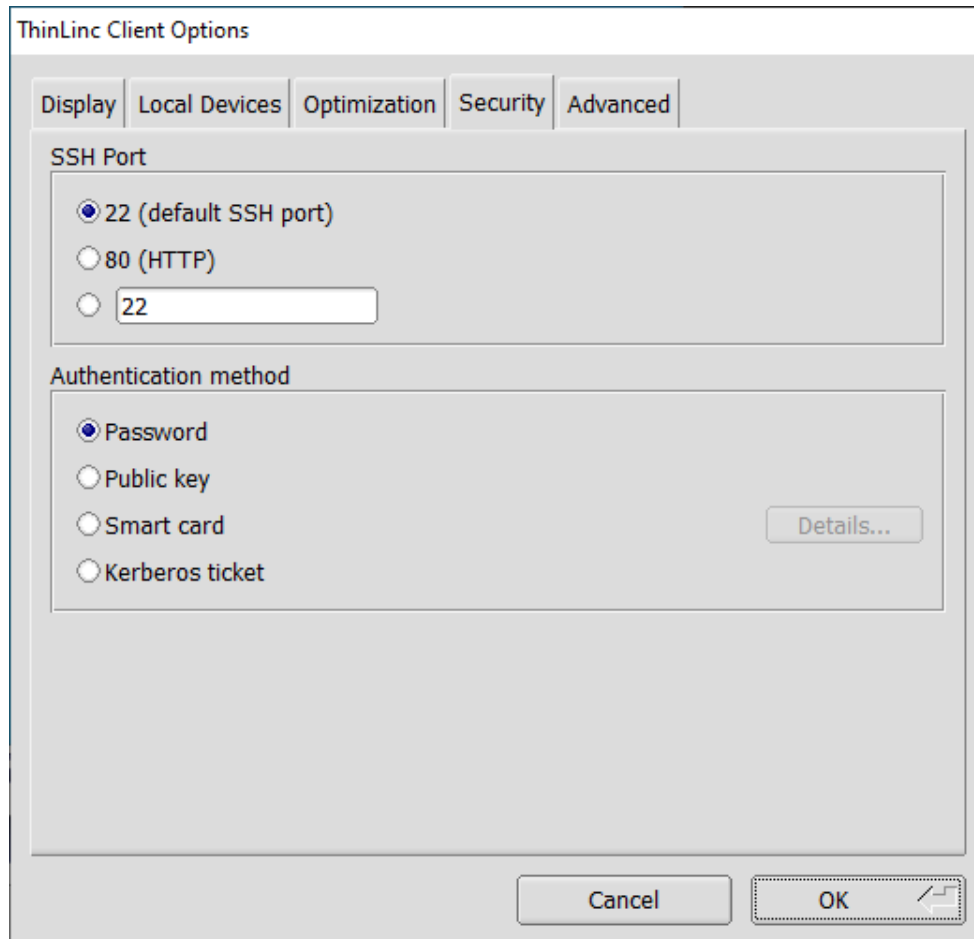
ThinLinc Client Options

Display | Local Devices | Optimization | Security | Advanced

SSH Port

22 (default SSH port)

80 (HTTP)

22

Authentication method

Password

Public key

Smart card

Details...

Kerberos ticket

Cancel

OK